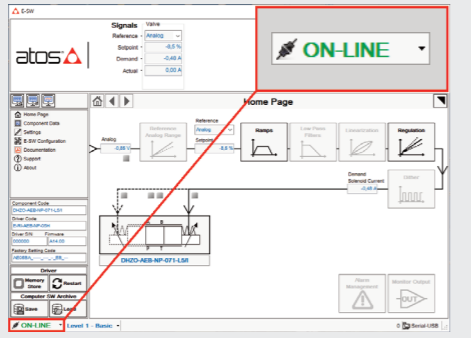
E-SW

atos

Signals Value
Reference - Analog
Setpoint - -8,5 %
Demand - -0,46 A
Actual - 0,00 A

ON-LINE

Home Page
Component Data
Settings
E-SW Configuration
Documentation
Support
About

Component Code
DHZO-AEB-NP-071-LS0
Driver Code
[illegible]
Driver SN Firmware
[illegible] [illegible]
Factory Setting Code
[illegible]

Driver
Memory Store
Restart

Computer SW Archive
Save
Load

Home Page

Analog
-0,00 %
Reference
Analog
Setpoint
-8,5 %
Reference Analog Ramps
Ramps
Low Pass Filters
Linearization
Regulation
Demand Solenoid Current
-0,46 A
Dither
DHZO-AEB-NP-071-LS0
Alarm Management
Monitor Output
OUT

ON-LINE
Level 1 - Basic
Serial-USB